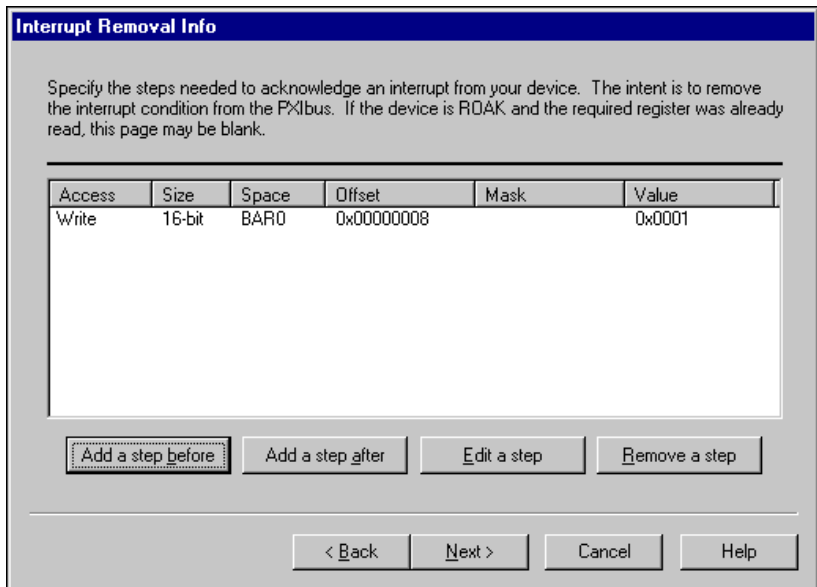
Interrupt Removal Info

Specify the steps needed to acknowledge an interrupt from your device. The intent is to remove the interrupt condition from the PXIbus. If the device is ROAK and the required register was already read, this page may be blank.

| Access | Size | Space | Offset | Mask | Value |
|---|---|---|---|---|---|
| Write | 16-bit | BAR0 | 0x00000008 | | 0x0001 |

Add a step before | Add a step after | Edit a step | Remove a step

< Back | Next > | Cancel | Help